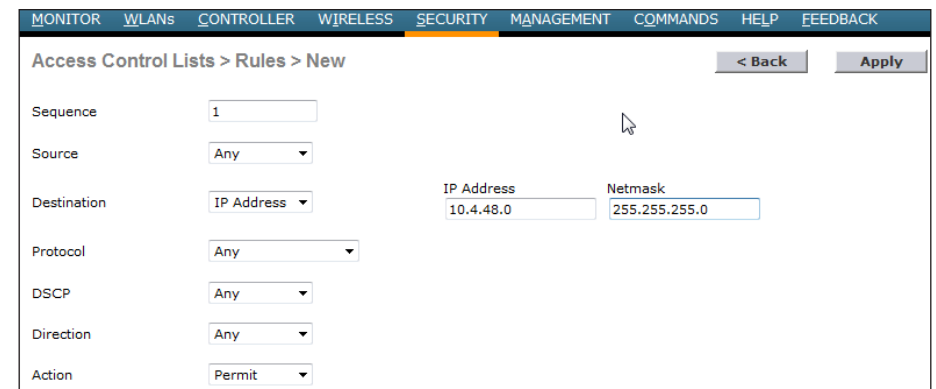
MONITOR WLANs CONTROLLER WIRELESS SECURITY MANAGEMENT COMMANDS HELP FEEDBACK

Access Control Lists > Rules > New

< Back Apply

Sequence 1

Source Any

Destination IP Address

IP Address 10.4.48.0

Netmask 255.255.255.0

Protocol Any

DSCP Any

Direction Any

Action Permit